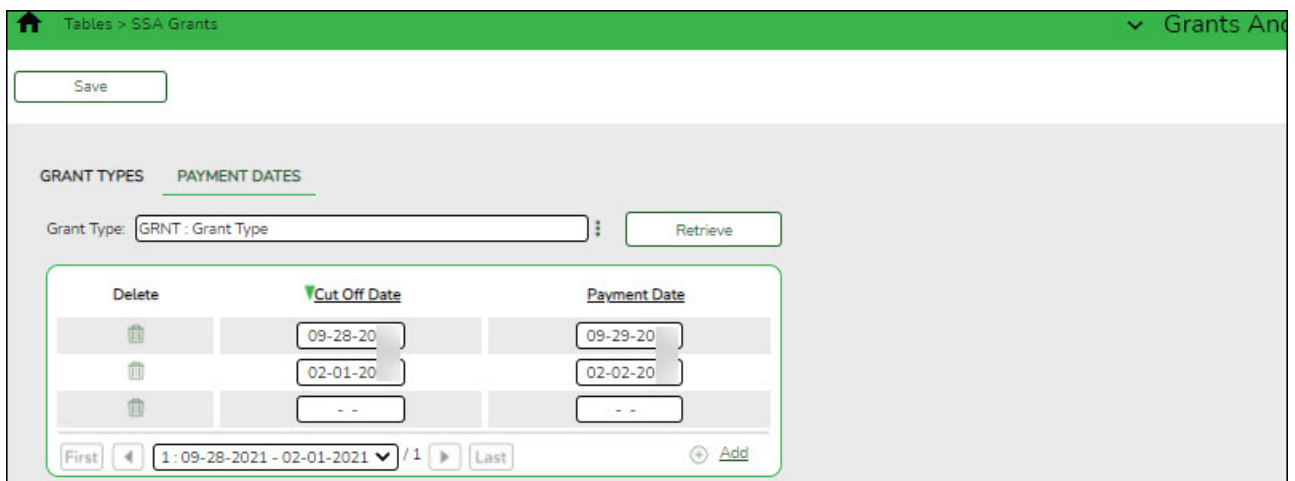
Tables > SSA Grants

Grants And

Save

GRANT TYPES PAYMENT DATES

Grant Type: GRNT : Grant Type

Retrieve

| Delete | Cut Off Date | Payment Date |
|---|---|---|
| | 09-28-20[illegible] | 09-29-20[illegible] |
| | 02-01-20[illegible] | 02-02-20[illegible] |
| | - - | - - |

First 1 : 09-28-2021 - 02-01-2021 / 1 Last

Add